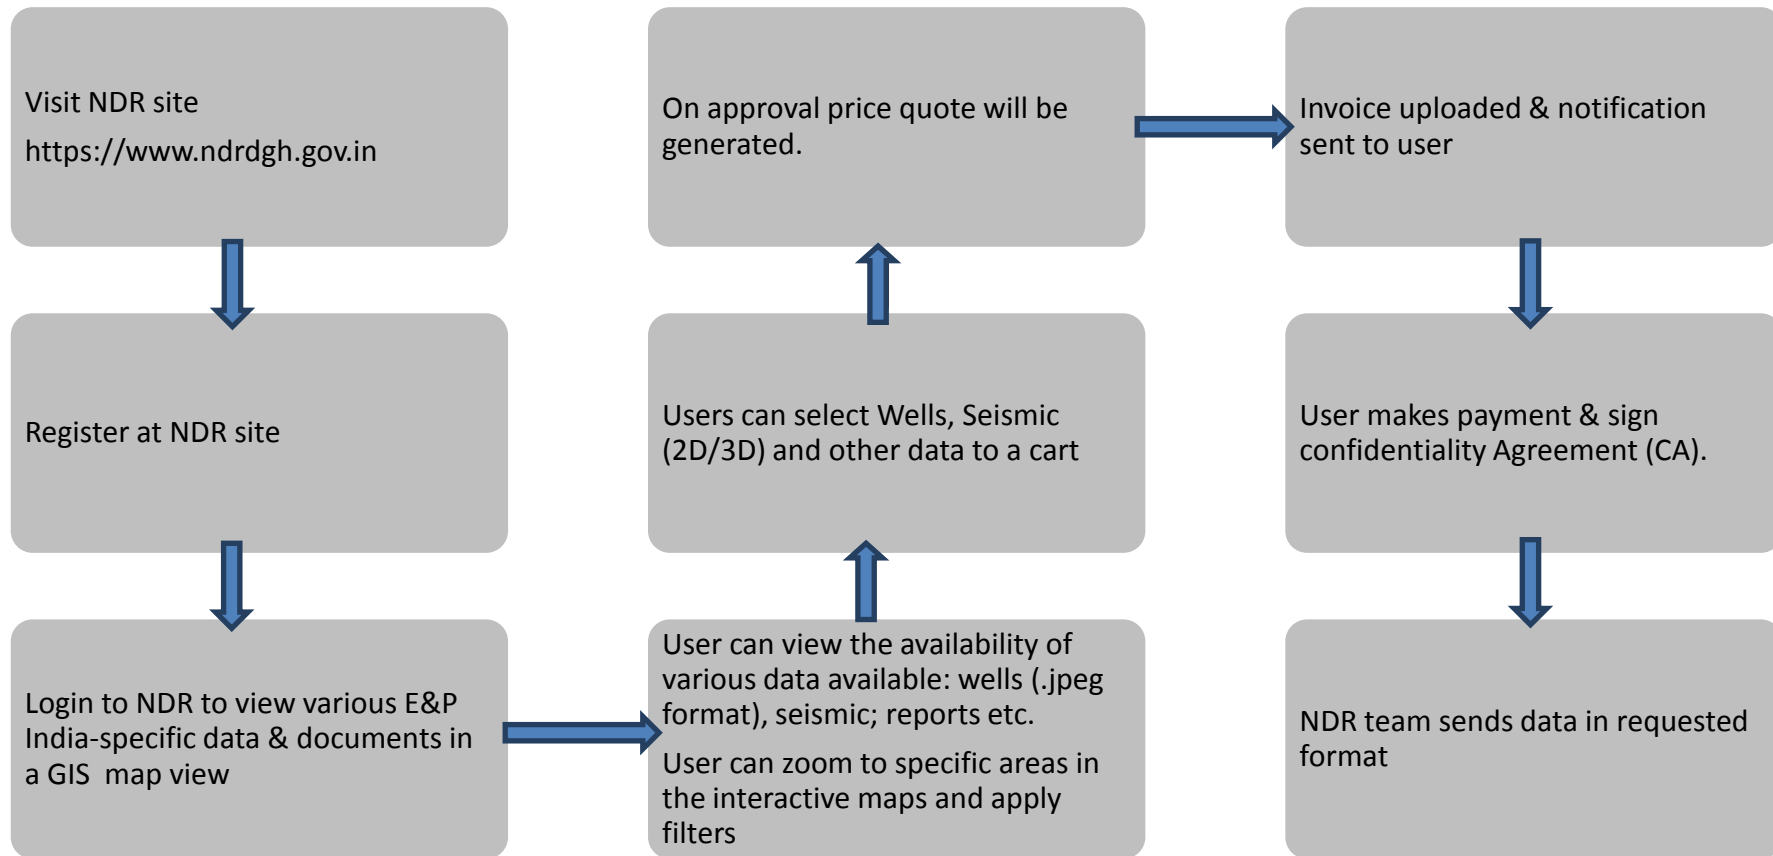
Visit NDR site

https://www.ndrdgh.gov.in

Register at NDR site

Login to NDR to view various E&P India-specific data & documents in a GIS map view

User can view the availability of various data available: wells (.jpeg format), seismic; reports etc.

User can zoom to specific areas in the interactive maps and apply filters

Users can select Wells, Seismic (2D/3D) and other data to a cart

On approval price quote will be generated.

Invoice uploaded & notification sent to user

User makes payment & sign confidentiality Agreement (CA).

NDR team sends data in requested format